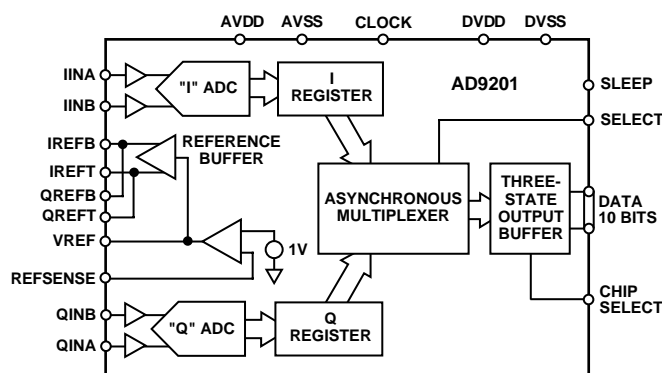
AVDD AVSS CLOCK DVDD DVSS

IINA
IINB
"I" ADC
I REGISTER
AD9201
SLEEP
SELECT
IREFB
IREFT
QREFB
QREFT
VREF
REFSENSE
REFERENCE BUFFER
1V
ASYNCHRONOUS MULTIPLEXER
THREE-STATE OUTPUT BUFFER
DATA 10 BITS
CHIP SELECT
QINB
QINA
"Q" ADC
Q REGISTER